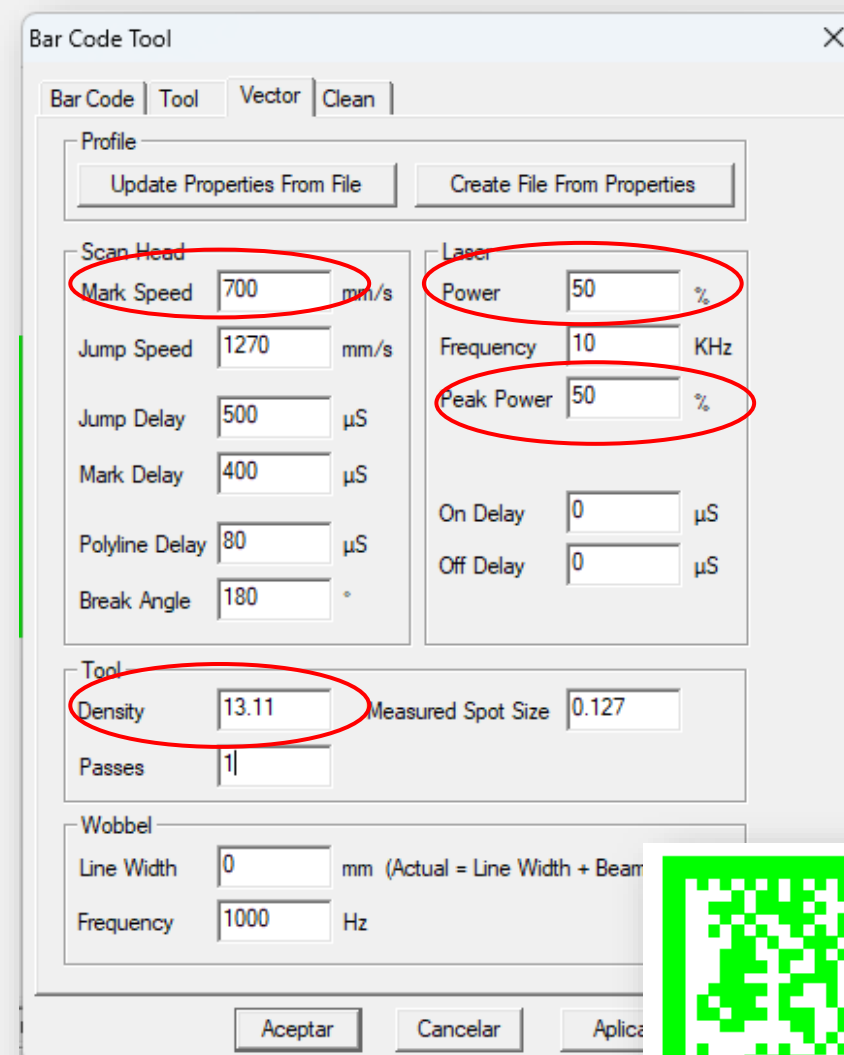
Bar Code Tool

Bar Code | Tool | Vector | Clean

Profile

Update Properties From File

Create File From Properties

Scan Head

Mark Speed 700 mm/s

Jump Speed 1270 mm/s

Jump Delay 500 µS

Mark Delay 400 µS

Polyline Delay 80 µS

Break Angle 180 °

Laser

Power 50 %

Frequency 10 KHz

Peak Power 50 %

On Delay 0 µS

Off Delay 0 µS

Tool

Density 13.11

Measured Spot Size 0.127

Passes 1

Wobbel

Line Width 0 mm (Actual = Line Width + Beam

Frequency 1000 Hz

Aceptar

Cancelar

Aplica